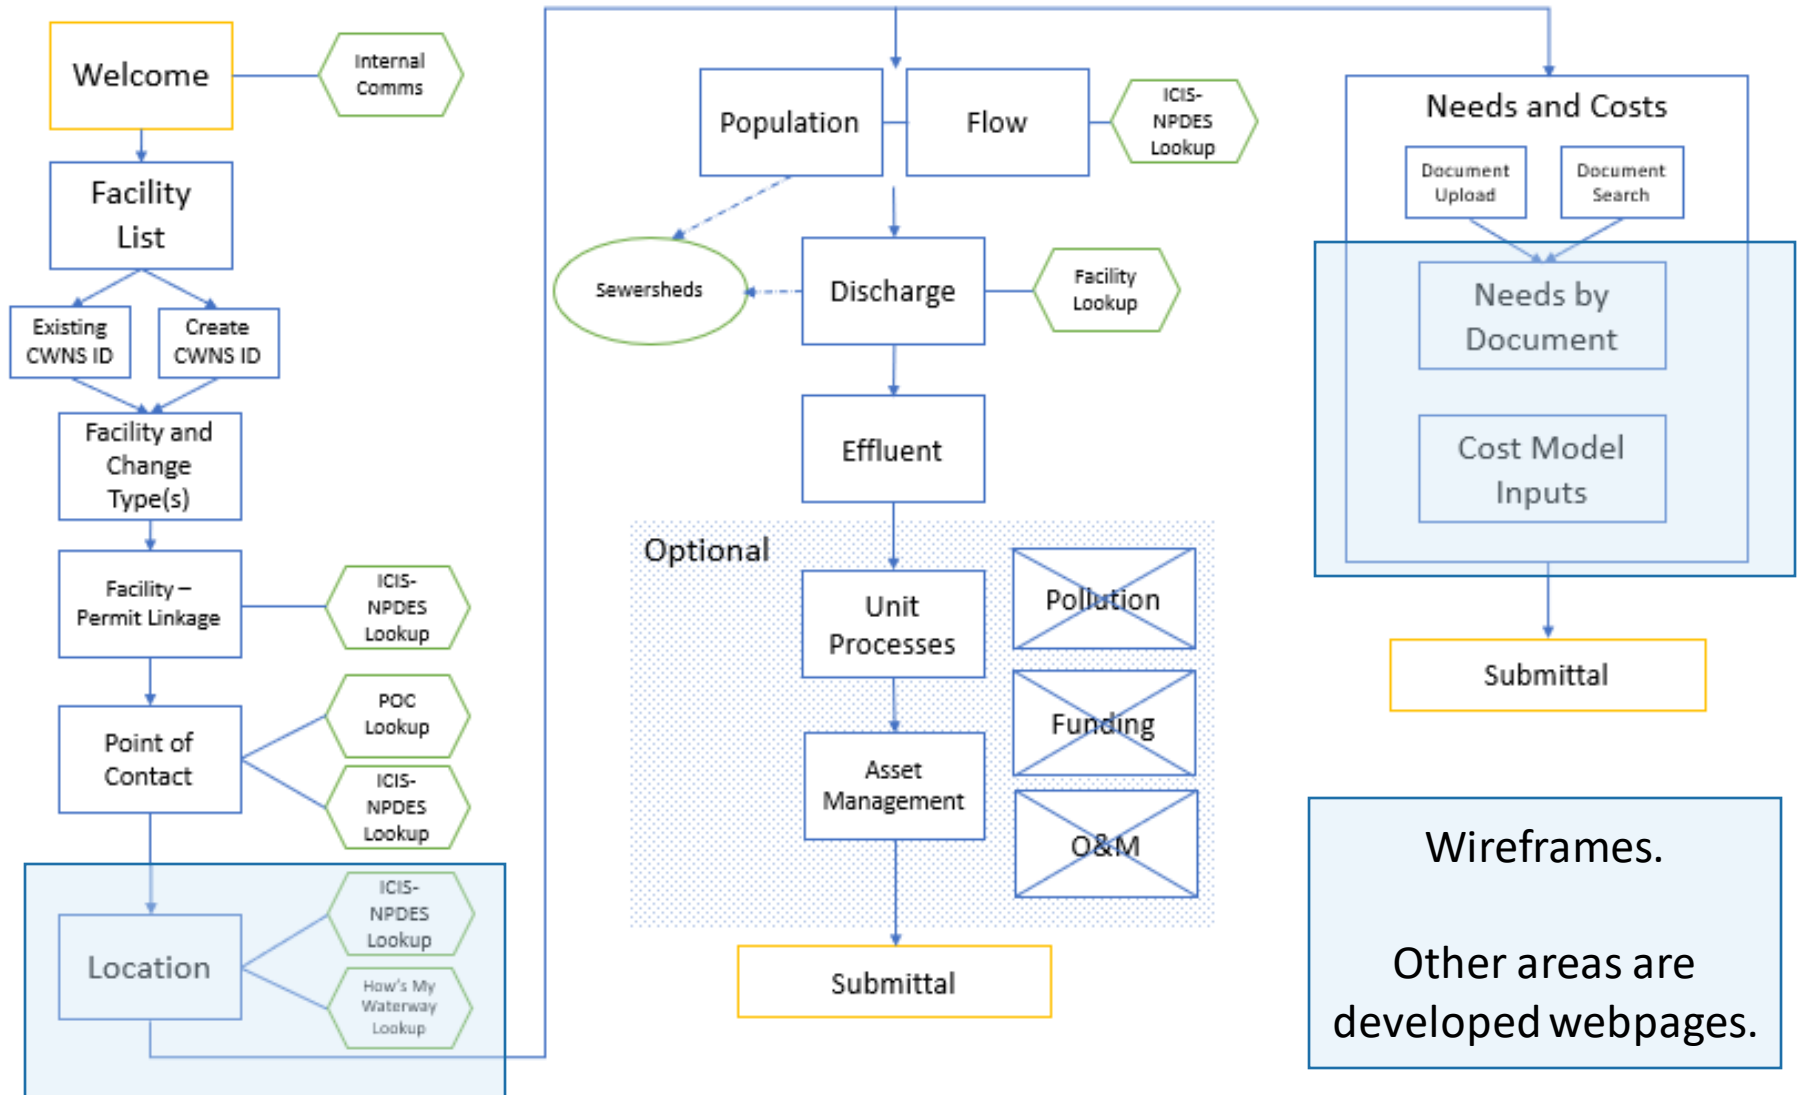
Welcome

Internal Comms

Facility List

Existing CWNS ID

Create CWNS ID

Facility and Change Type(s)

Facility – Permit Linkage

ICIS-NPDES Lookup

Point of Contact

POC Lookup

ICIS-NPDES Lookup

Location

ICIS-NPDES Lookup

How's My Waterway Lookup

Population

Flow

ICIS-NPDES Lookup

Sewersheds

Discharge

Facility Lookup

Effluent

Optional

Unit Processes

Pollution

Funding

Asset Management

O&M

Submittal

Needs and Costs

Document Upload

Document Search

Needs by Document

Cost Model Inputs

Submittal

Wireframes.

Other areas are developed webpages.